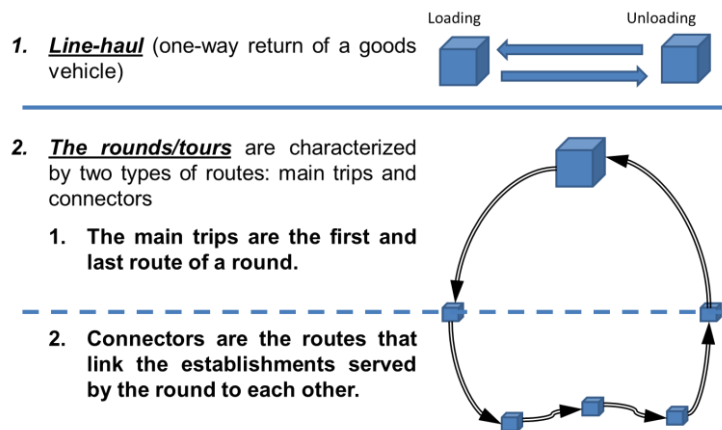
1. Line-haul (one-way return of a goods vehicle)

Loading

Unloading

2. The rounds/tours are characterized by two types of routes: main trips and connectors

1. The main trips are the first and last route of a round.

2. Connectors are the routes that link the establishments served by the round to each other.